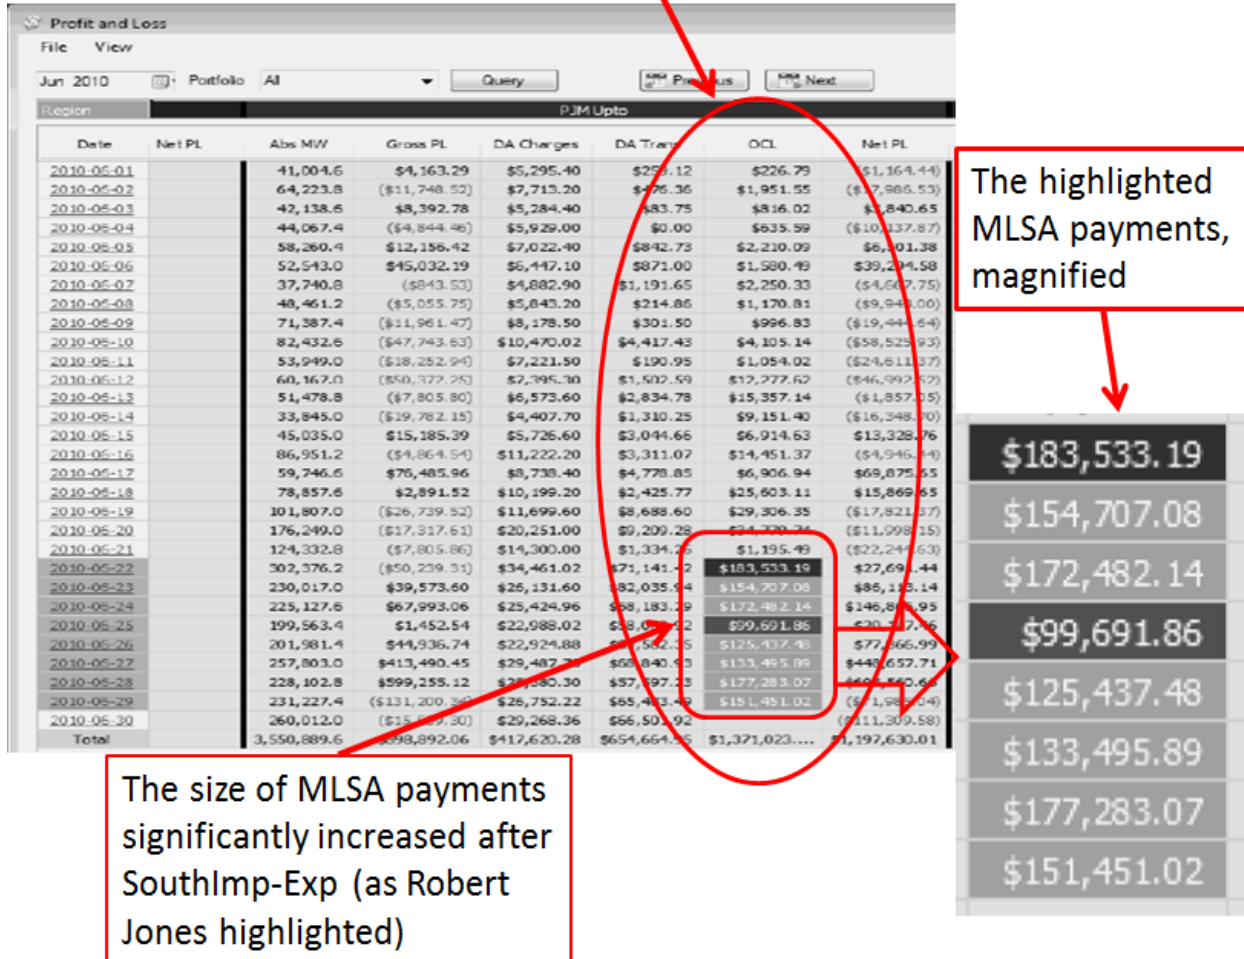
Profit and Loss

File View

Jun 2010 Portfolio All Query Previous Next

Region PJM Upto

| Date | Net PL | Abs MW | Gross PL | DA Charges | DA Tran | OCL | Net PL |
|---|---|---|---|---|---|---|---|
| 2010-06-01 | | 41,004.6 | $4,163.29 | $5,295.40 | $2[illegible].12 | $226.79 | ($1,164.44) |
| 2010-06-02 | | 64,223.8 | ($11,748.52) | $7,713.20 | $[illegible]6.36 | $1,951.55 | ($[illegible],986.53) |
| 2010-06-03 | | 42,138.6 | $8,392.78 | $5,284.40 | $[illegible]3.75 | $816.02 | $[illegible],840.65 |
| 2010-06-04 | | 44,067.4 | ($4,844.46) | $5,929.00 | $0.00 | $635.59 | ($10,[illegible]37.87) |
| 2010-06-05 | | 58,260.4 | $12,156.42 | $7,022.40 | $842.73 | $2,210.09 | $6,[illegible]01.38 |
| 2010-06-06 | | 52,543.0 | $45,032.19 | $6,447.10 | $871.00 | $1,580.49 | $39,2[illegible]4.58 |
| 2010-06-07 | | 37,740.8 | ($843.53) | $4,882.90 | $1,191.65 | $2,250.33 | ($4,6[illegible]7.75) |
| 2010-06-08 | | 48,461.2 | ($5,055.75) | $5,845.20 | $214.86 | $1,170.81 | ($9,9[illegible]00) |
| 2010-06-09 | | 71,387.4 | ($11,961.47) | $8,178.50 | $301.50 | $996.83 | ($19,4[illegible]64) |
| 2010-06-10 | | 82,432.6 | ($47,743.63) | $10,470.02 | $4,417.43 | $4,105.14 | ($58,52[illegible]93) |
| 2010-06-11 | | 53,949.0 | ($18,252.94) | $7,221.50 | $190.95 | $1,054.02 | ($24,61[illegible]37) |
| 2010-06-12 | | 60,167.0 | ($50,372.25) | $7,395.30 | $1,502.59 | $12,277.62 | ($46,99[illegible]52) |
| 2010-06-13 | | 51,478.8 | ($7,805.80) | $6,573.60 | $2,834.78 | $15,357.14 | ($1,857.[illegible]5) |
| 2010-06-14 | | 33,845.0 | ($19,782.15) | $4,407.70 | $1,310.25 | $9,151.40 | ($16,348.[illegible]0) |
| 2010-06-15 | | 45,035.0 | $15,185.39 | $5,726.60 | $3,044.66 | $6,914.63 | $13,328.76 |
| 2010-06-16 | | 86,951.2 | ($4,864.54) | $11,222.20 | $3,311.07 | $14,451.37 | ($4,946.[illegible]4) |
| 2010-06-17 | | 59,746.6 | $76,485.96 | $8,738.40 | $4,778.85 | $6,906.94 | $69,875.65 |
| 2010-06-18 | | 78,857.6 | $2,891.52 | $10,199.20 | $2,425.77 | $25,603.11 | $15,869.65 |
| 2010-06-19 | | 101,807.0 | ($26,739.52) | $11,699.60 | $8,688.60 | $29,306.35 | ($17,821.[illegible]7) |
| 2010-06-20 | | 176,249.0 | ($17,317.61) | $20,251.00 | $9,209.28 | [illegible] | ($11,998.15) |
| 2010-06-21 | | 124,332.8 | ($7,805.86) | $14,300.00 | $1,334.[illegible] | $1,195.49 | ($22,24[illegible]63) |
| 2010-06-22 | | 302,376.2 | ($50,239.31) | $34,461.02 | $71,141.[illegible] | $183,533.19 | $27,69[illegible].44 |
| 2010-06-23 | | 230,017.0 | $39,573.60 | $26,131.60 | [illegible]82,035.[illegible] | $154,707.08 | $86,1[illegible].14 |
| 2010-06-24 | | 225,127.6 | $67,993.06 | $25,424.96 | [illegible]8,183.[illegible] | $172,482.14 | $146,8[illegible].95 |
| 2010-06-25 | | 199,563.4 | $1,452.54 | $22,988.02 | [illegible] | $99,691.86 | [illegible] |
| 2010-06-26 | | 201,981.4 | $44,936.74 | $22,924.88 | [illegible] | $125,437.48 | $77,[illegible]66.99 |
| 2010-06-27 | | 257,803.0 | $413,490.45 | $29,487.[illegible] | $6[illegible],840.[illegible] | $133,495.89 | $44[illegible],657.71 |
| 2010-06-28 | | 228,102.8 | $599,255.12 | $2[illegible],580.30 | $57,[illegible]97.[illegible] | $177,283.07 | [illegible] |
| 2010-06-29 | | 231,227.4 | ($131,200.3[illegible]) | $26,752.22 | $65,4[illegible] | $151,451.02 | ($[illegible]) |
| 2010-06-30 | | 260,012.0 | ($15,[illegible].30) | $29,268.36 | $66,50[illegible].92 | | ($111,309.58) |
| Total | | 3,550,889.6 | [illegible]98,892.06 | $417,620.28 | $654,664.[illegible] | $1,371,023.... | $1,197,630.01 |

The highlighted MLSA payments, magnified

$183,533.19
$154,707.08
$172,482.14
$99,691.86
$125,437.48
$133,495.89
$177,283.07
$151,451.02

The size of MLSA payments significantly increased after SouthImp-Exp (as Robert Jones highlighted)